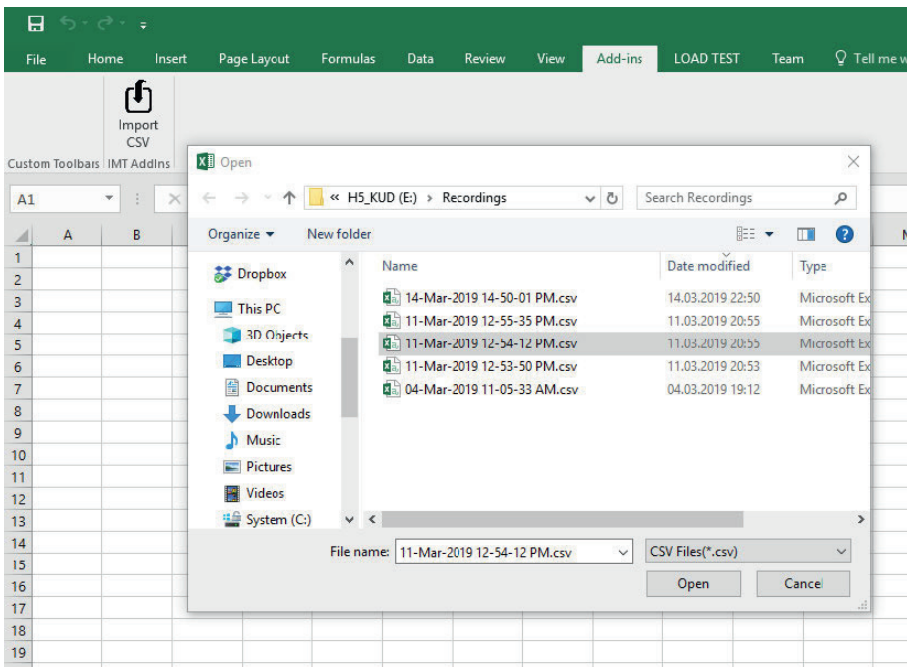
File Home Insert Page Layout Formulas Data Review View Add-ins LOAD TEST Team Tell me w

Import CSV

Custom Toolbars IMT AddIns

A1

A B

1
2
3
4
5
6
7
8
9
10
11
12
13
14
15
16
17
18
19

Open

« H5_KUD (E:) › Recordings

Search Recordings

Organize ▾ New folder

Dropbox
This PC
3D Objects
Desktop
Documents
Downloads
Music
Pictures
Videos
System (C:)

| Name | Date modified | Type |
|---|---|---|
| 14-Mar-2019 14-50-01 PM.csv | 14.03.2019 22:50 | Microsoft Ex |
| 11-Mar-2019 12-55-35 PM.csv | 11.03.2019 20:55 | Microsoft Ex |
| 11-Mar-2019 12-54-12 PM.csv | 11.03.2019 20:55 | Microsoft Ex |
| 11-Mar-2019 12-53-50 PM.csv | 11.03.2019 20:53 | Microsoft Ex |
| 04-Mar-2019 11-05-33 AM.csv | 04.03.2019 19:12 | Microsoft Ex |

File name: 11-Mar-2019 12-54-12 PM.csv

CSV Files(*.csv)

Open Cancel